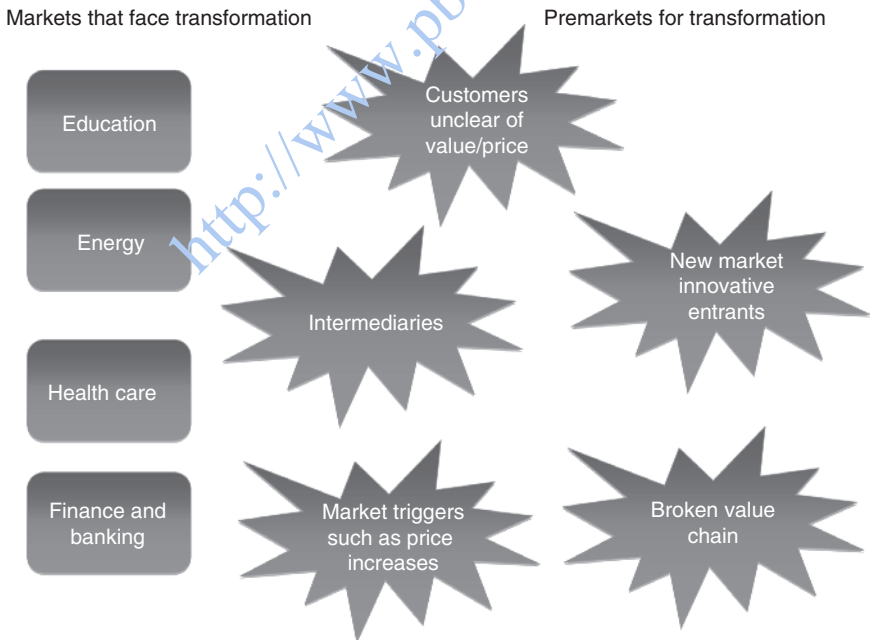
Markets that face transformation

Premarkets for transformation

Education

Energy

Health care

Finance and banking

Customers unclear of value/price

Intermediaries

New market innovative entrants

Market triggers such as price increases

Broken value chain

http://www.p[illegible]